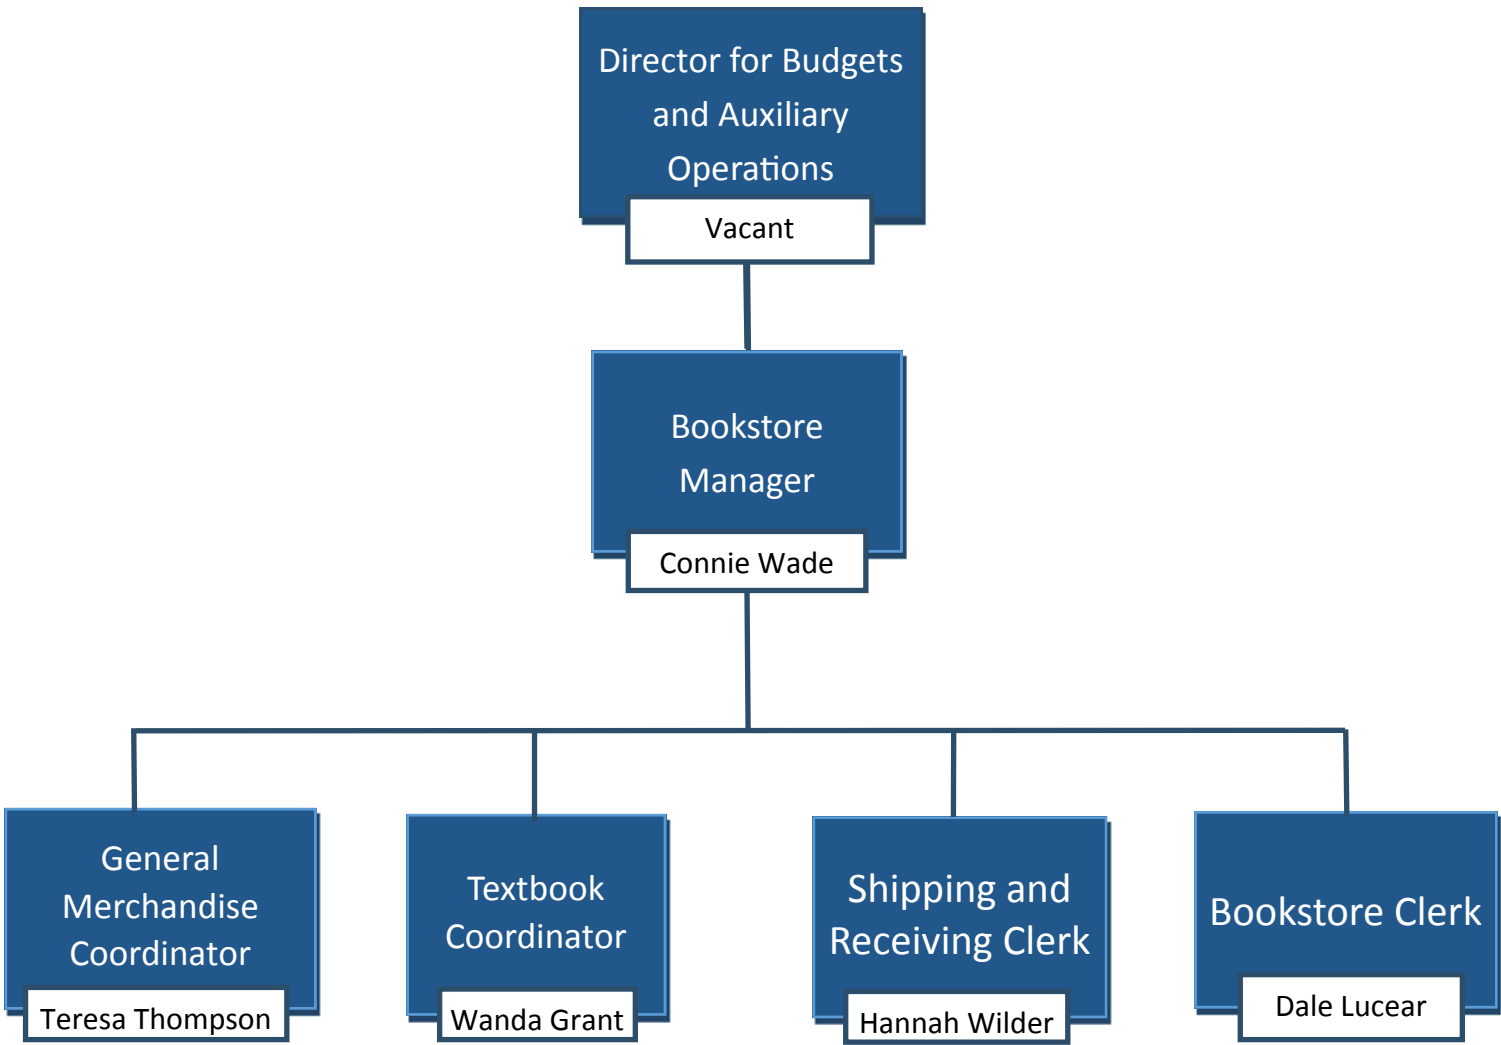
Director for Budgets and Auxiliary Operations
Vacant

Bookstore Manager
Connie Wade

General Merchandise Coordinator
Teresa Thompson

Textbook Coordinator
Wanda Grant

Shipping and Receiving Clerk
Hannah Wilder

Bookstore Clerk
Dale Lucear